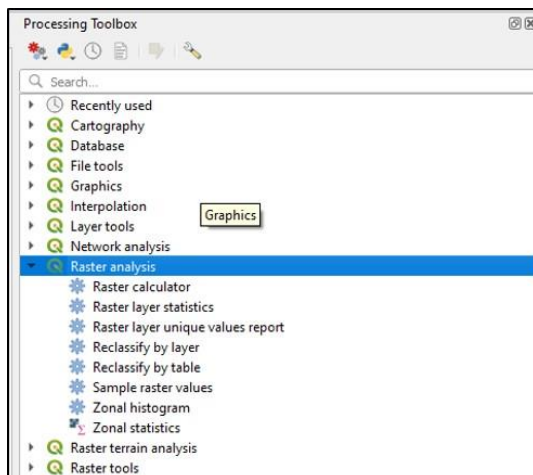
Processing Toolbox

Search...

Recently used
Cartography
Database
File tools
Graphics
Interpolation
Layer tools
Network analysis
Raster analysis
Raster calculator
Raster layer statistics
Raster layer unique values report
Reclassify by layer
Reclassify by table
Sample raster values
Zonal histogram
Zonal statistics
Raster terrain analysis
Raster tools

Graphics